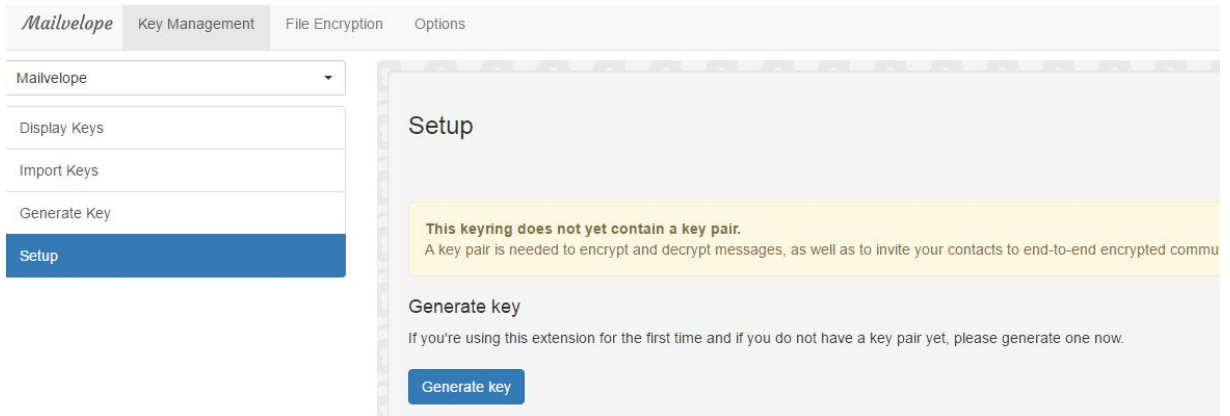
Mailvelope Key Management File Encryption Options

Mailvelope

Display Keys

Import Keys

Generate Key

Setup

Setup

This keyring does not yet contain a key pair.
A key pair is needed to encrypt and decrypt messages, as well as to invite your contacts to end-to-end encrypted commu

Generate key

If you're using this extension for the first time and if you do not have a key pair yet, please generate one now.

Generate key